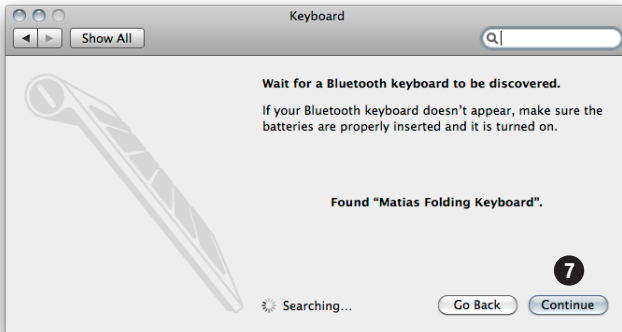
Keyboard

Show All

Wait for a Bluetooth keyboard to be discovered.

If your Bluetooth keyboard doesn't appear, make sure the batteries are properly inserted and it is turned on.

Found "Matias Folding Keyboard".

7

Searching...

Go Back

Continue